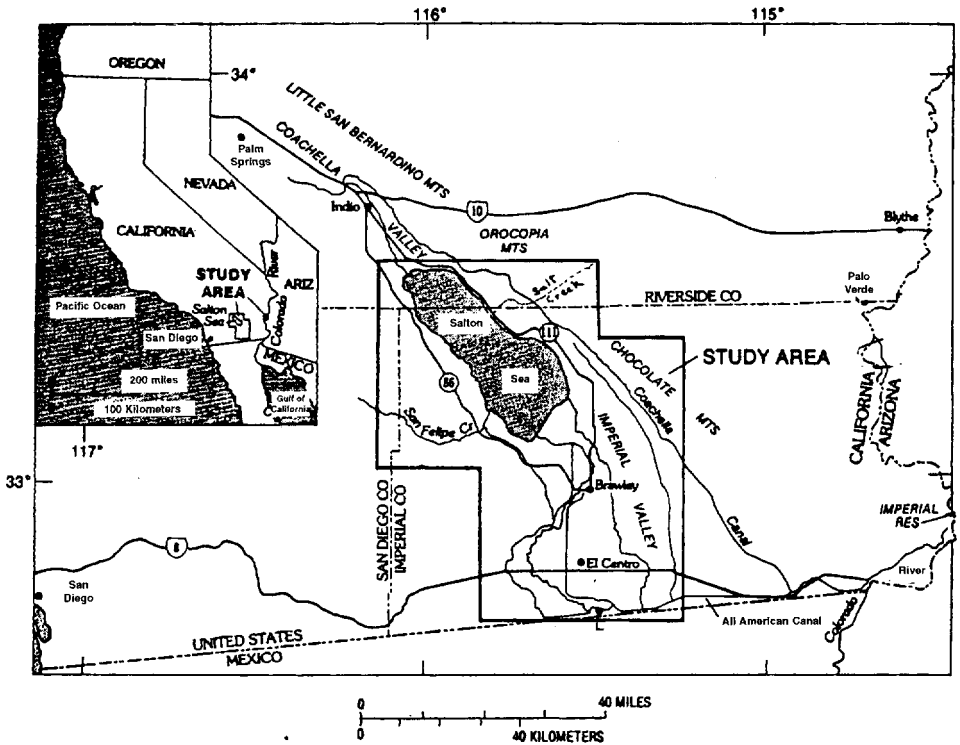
116°
115°
34°
OREGON
LITTLE SAN BERNARDINO MTS
COACHELLA
Palm Springs
NEVADA
CALIFORNIA
Indio
10
Blythe
VALLEY
OROCOPIA MTS
STUDY AREA
ARIZ
River
Colorado
Salt Creek
Palo Verde
Pacific Ocean
Salton Sea
RIVERSIDE CO
San Diego
Salton
111
MEXICO
CHOCOLATE
STUDY AREA
200 miles
Sea
Coachella
100 Kilometers
Gulf of California
86
MTS
CALIFORNIA
ARIZONA
San Felipe Cr
IMPERIAL
117°
33°
Brawley
VALLEY
Canal
SAN DIEGO CO
IMPERIAL CO
IMPERIAL RES
8
El Centro
River
San Diego
All American Canal
Colorado
UNITED STATES
MEXICO
0
40 MILES
0
40 KILOMETERS